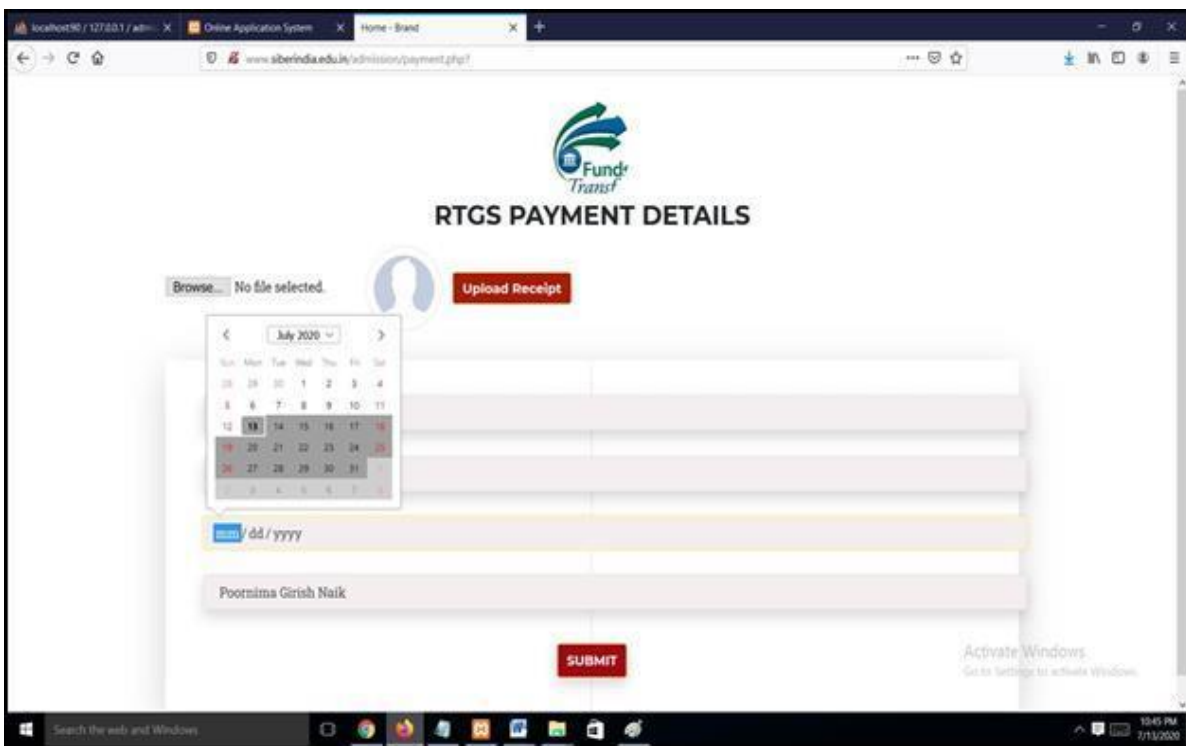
localhost90 / 127.0.0.1 / adm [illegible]
Online Application System
Home - Brand

www.siberindia.edu.in/admission/payment.php?

Funds Transfer

RTGS PAYMENT DETAILS

Browse... No file selected.

Upload Receipt

July 2020

| Sun | Mon | Tue | Wed | Thu | Fri | Sat |
|---|---|---|---|---|---|---|
| 28 | 29 | 30 | 1 | 2 | 3 | 4 |
| 5 | 6 | 7 | 8 | 9 | 10 | 11 |
| 12 | 13 | 14 | 15 | 16 | 17 | 18 |
| 19 | 20 | 21 | 22 | 23 | 24 | 25 |
| 26 | 27 | 28 | 29 | 30 | 31 | 1 |
| 2 | 3 | 4 | 5 | 6 | 7 | 8 |

mm / dd / yyyy

Poornima Girish Naik

SUBMIT

Activate Windows
Go to Settings to activate Windows.

Search the web and Windows

10:45 PM
7/13/2020